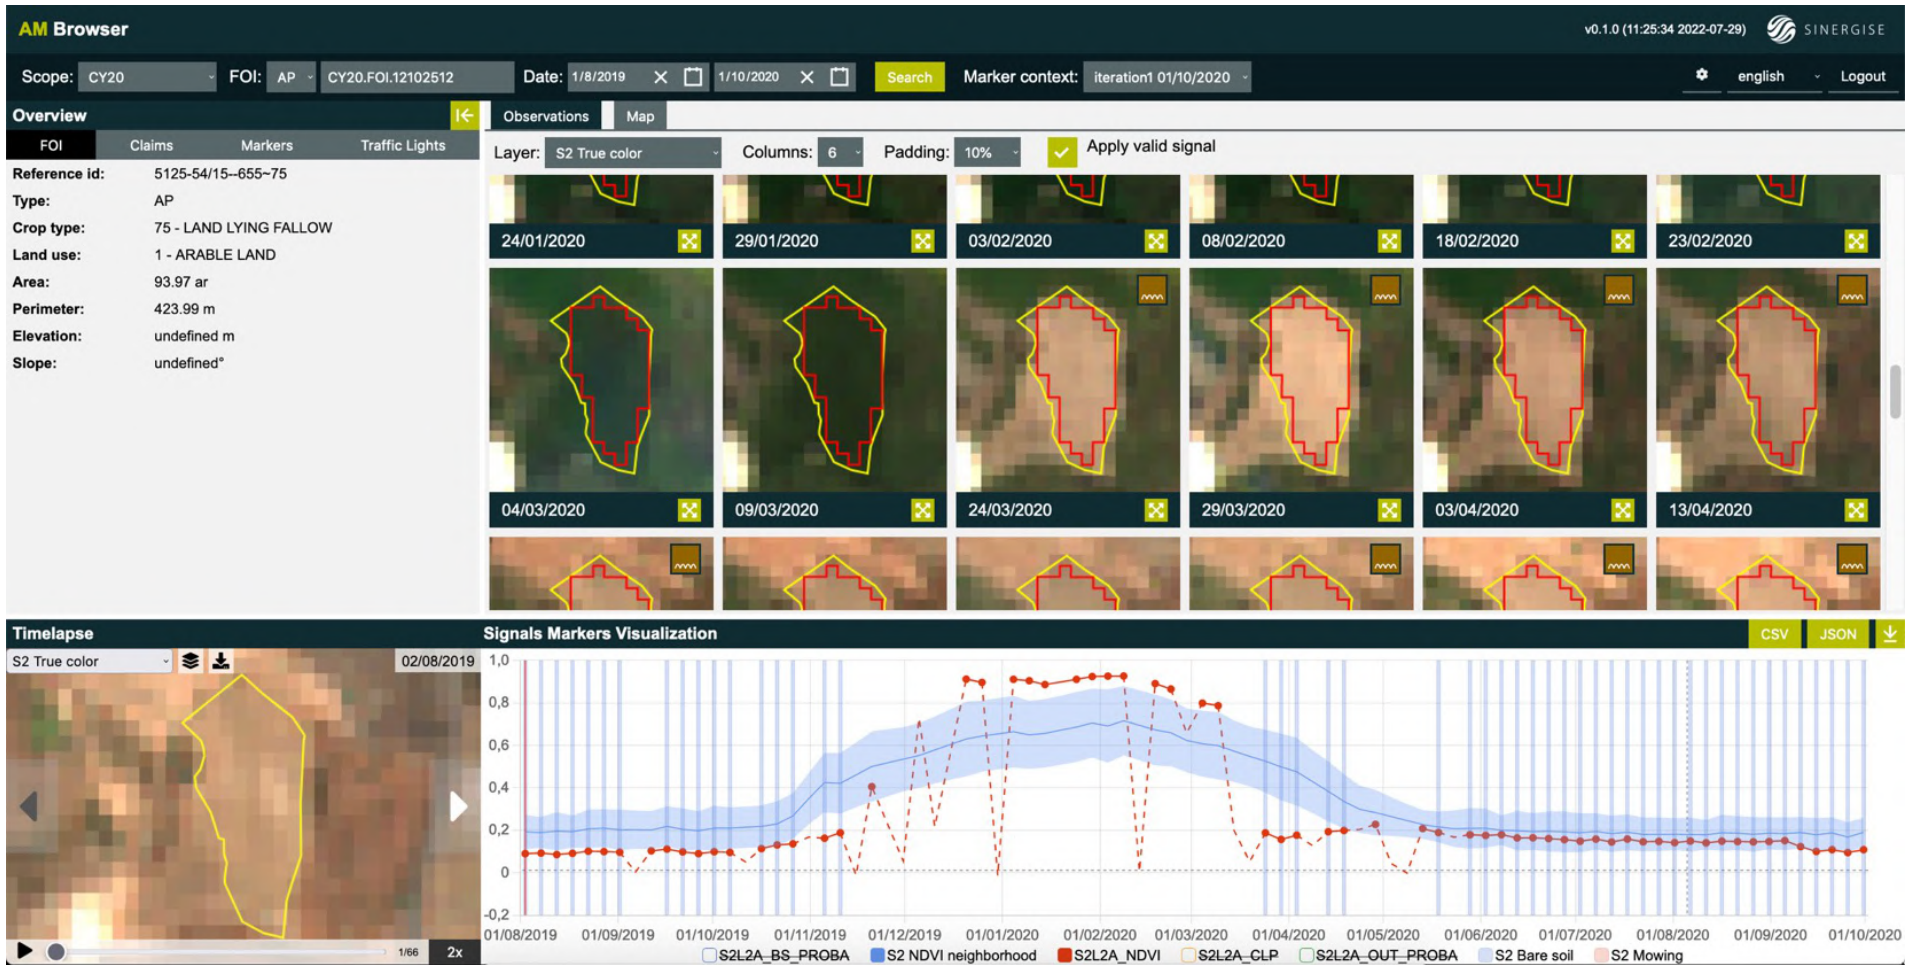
AM Browser

v0.1.0 (11:25:34 2022-07-29) SINERGISE

Scope: CY20 FOI: AP CY20.FOI.12102512 Date: 1/8/2019 1/10/2020 Search Marker context: iteration1 01/10/2020 english Logout

Overview

FOI Claims Markers Traffic Lights

| | |
|---|---|
| Reference id: | 5125-54/15--655~75 |
| Type: | AP |
| Crop type: | 75 - LAND LYING FALLOW |
| Land use: | 1 - ARABLE LAND |
| Area: | 93.97 ar |
| Perimeter: | 423.99 m |
| Elevation: | undefined m |
| Slope: | undefined° |

Observations Map

Layer: S2 True color Columns: 6 Padding: 10% Apply valid signal

24/01/2020 29/01/2020 03/02/2020 08/02/2020 18/02/2020 23/02/2020

04/03/2020 09/03/2020 24/03/2020 29/03/2020 03/04/2020 13/04/2020

Timelapse

S2 True color 02/08/2019

1/66 2x

Signals Markers Visualization

CSV JSON

1,0 0,8 0,6 0,4 0,2 0 -0,2

01/08/2019 01/09/2019 01/10/2019 01/11/2019 01/12/2019 01/01/2020 01/02/2020 01/03/2020 01/04/2020 01/05/2020 01/06/2020 01/07/2020 01/08/2020 01/09/2020 01/10/2020

S2L2A_BS_PROBA S2 NDVI neighborhood S2L2A_NDVI S2L2A_CLP S2L2A_OUT_PROBA S2 Bare soil S2 Mowing